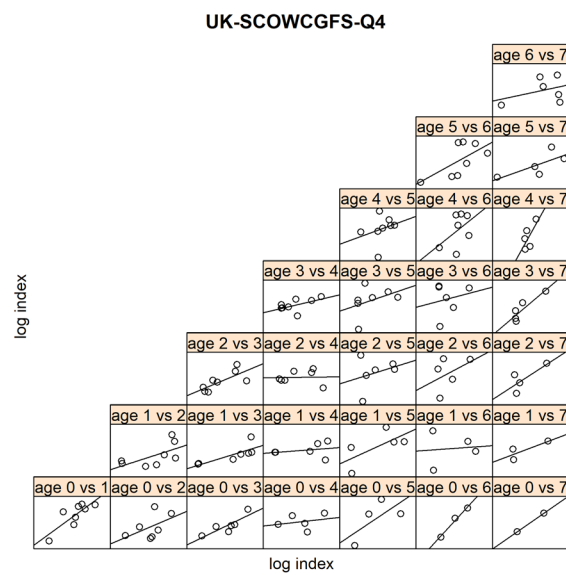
UK-SCOWCGFS-Q4

age 6 vs 7

age 5 vs 6 age 5 vs 7

age 4 vs 5 age 4 vs 6 age 4 vs 7

age 3 vs 4 age 3 vs 5 age 3 vs 6 age 3 vs 7

age 2 vs 3 age 2 vs 4 age 2 vs 5 age 2 vs 6 age 2 vs 7

age 1 vs 2 age 1 vs 3 age 1 vs 4 age 1 vs 5 age 1 vs 6 age 1 vs 7

age 0 vs 1 age 0 vs 2 age 0 vs 3 age 0 vs 4 age 0 vs 5 age 0 vs 6 age 0 vs 7

log index

log index